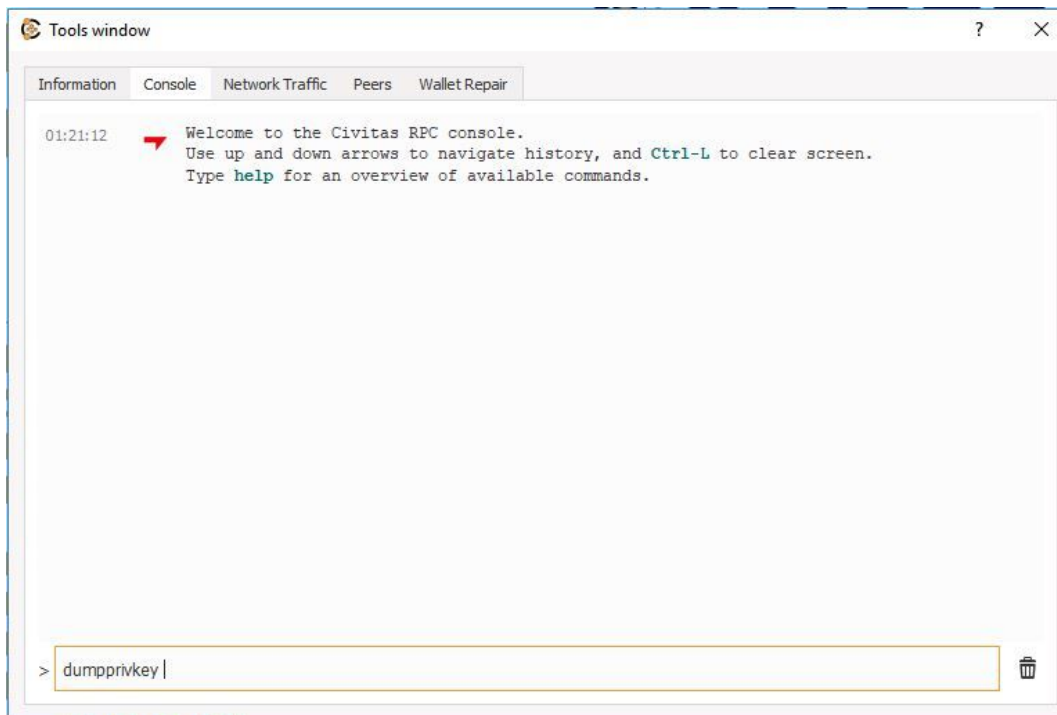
Tools window

?

Information Console Network Traffic Peers Wallet Repair

01:21:12

Welcome to the Civitas RPC console.
Use up and down arrows to navigate history, and Ctrl-L to clear screen.
Type help for an overview of available commands.

> dumpprivkey